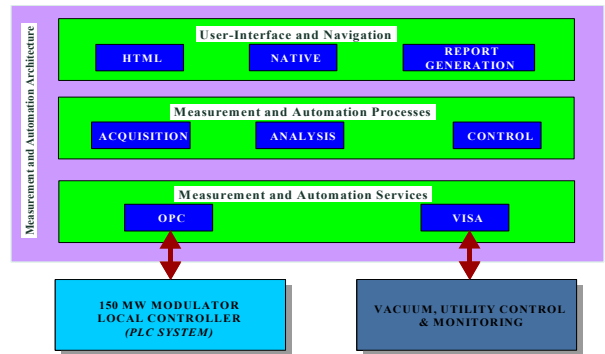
Measurement and Automation Architecture

User-Interface and Navigation

HTML

NATIVE

REPORT GENERATION

Measurement and Automation Processes

ACQUISITION

ANALYSIS

CONTROL

Measurement and Automation Services

OPC

VISA

150 MW MODULATOR LOCAL CONTROLLER (PLC SYSTEM)

VACUUM, UTILITY CONTROL & MONITORING